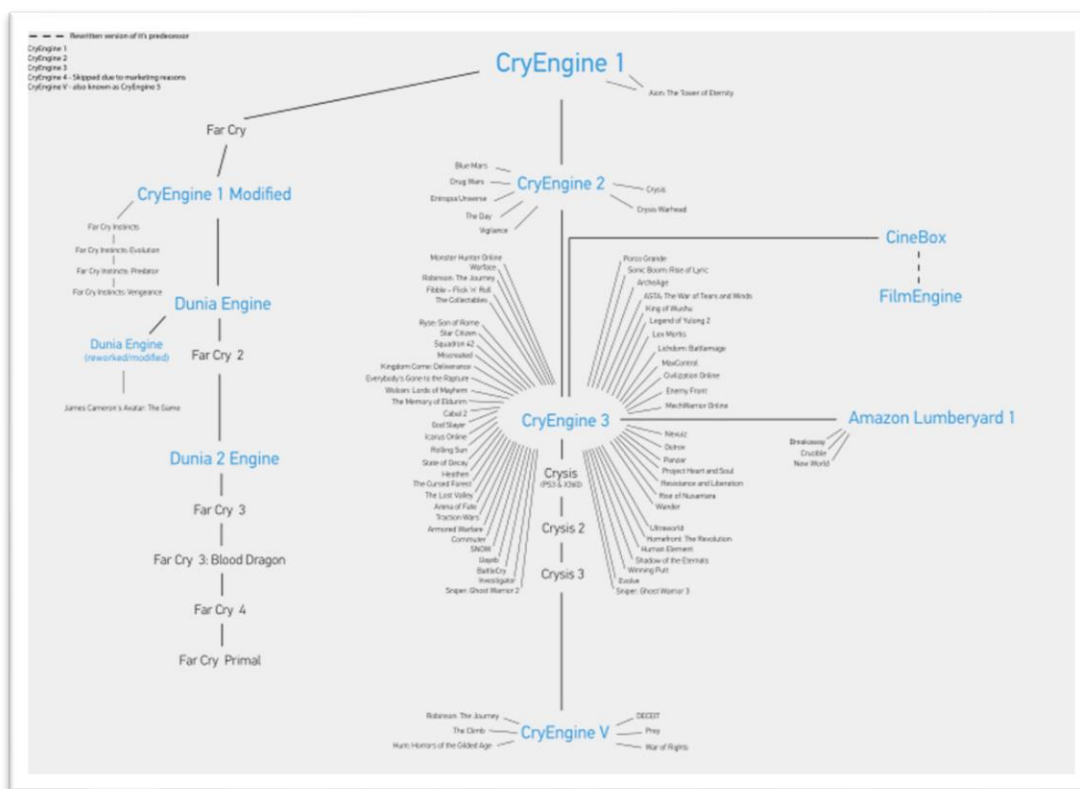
— — Rewritten version of it's predecessor
CryEngine 1
CryEngine 2
CryEngine 3
CryEngine 4 - Skipped due to marketing reasons
CryEngine V - also known as CryEngine 5

CryEngine 1
Aion: The Tower of Eternity

Far Cry

CryEngine 1 Modified
Far Cry Instincts
Far Cry Instincts: Evolution
Far Cry Instincts: Predator
Far Cry Instincts: Vengeance

Dunia Engine
Dunia Engine (reworked/modified)
James Cameron's Avatar: The Game
Far Cry 2

Dunia 2 Engine
Far Cry 3
Far Cry 3: Blood Dragon
Far Cry 4
Far Cry Primal

CryEngine 2
Blue Mars
Drug Wars
Entropia Universe
The Day
Vigilance
Crysis
Crysis Warhead

CineBox
FilmEngine

CryEngine 3
Monster Hunter Online
Warface
Robinson: The Journey
Fibble - Flick 'n' Roll
The Collectables
Ryse: Son of Rome
Star Citizen
Squadron 42
Miscreated
Kingdom Come: Deliverance
Everybody's Gone to the Rapture
Wolcen: Lords of Mayhem
The Memory of Eldurim
Cabal 2
God Slayer
Icarus Online
Rolling Sun
State of Decay
Heathen
The Cursed Forest
The Lost Valley
Arena of Fate
Traction Wars
Armored Warfare
Commuter
SNOW
Uagaib
BattleCry
Investigator
Sniper: Ghost Warrior 2

Porco Grande
Sonic Boom: Rise of Lyric
Archeage
ASTA: The War of Tears and Winds
King of Wushu
Legend of Yulong 2
Lex Mortis
Lichdom: Battlemage
MaxControl
Civilization Online
Enemy Front
MechWarrior Online
Nexuiz
Outrox
Panzar
Project Heart and Soul
Resistance and Liberation
Rise of Nusantara
Warder
Ultraworld
Homefront: The Revolution
Human Element
Shadow of the Eternals
Winning Putt
Evolve
Sniper: Ghost Warrior 3

Crysis (PS3 & X360)
Crysis 2
Crysis 3

Amazon Lumberyard 1
Breakaway
Crucible
New World

CryEngine V
Robinson: The Journey
The Climb
Hunt: Horrors of the Gilded Age
DECEIT
Prey
War of Rights